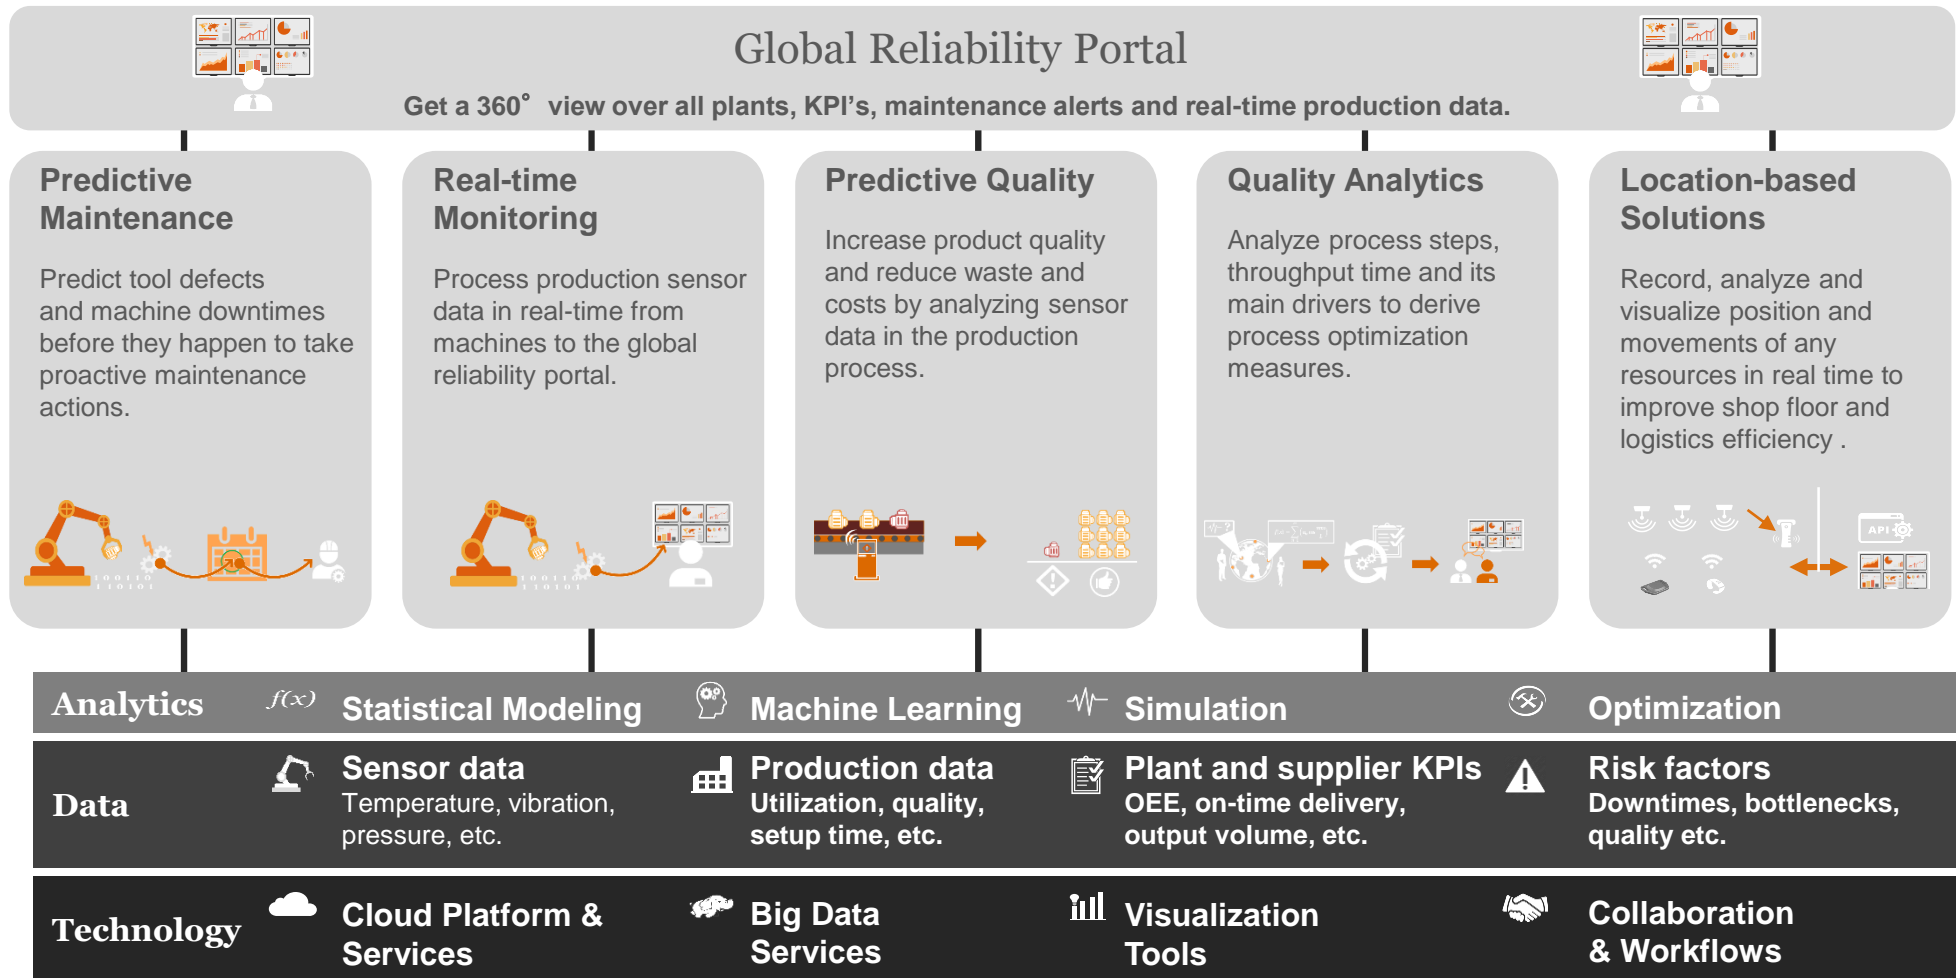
Global Reliability Portal

Get a 360° view over all plants, KPI's, maintenance alerts and real-time production data.

Predictive Maintenance

Predict tool defects and machine downtimes before they happen to take proactive maintenance actions.

Real-time Monitoring

Process production sensor data in real-time from machines to the global reliability portal.

Predictive Quality

Increase product quality and reduce waste and costs by analyzing sensor data in the production process.

Quality Analytics

Analyze process steps, throughput time and its main drivers to derive process optimization measures.

Location-based Solutions

Record, analyze and visualize position and movements of any resources in real time to improve shop floor and logistics efficiency .

API

Analytics $f(x)$ Statistical Modeling Machine Learning Simulation Optimization

Data

Sensor data
Temperature, vibration, pressure, etc.

Production data
Utilization, quality, setup time, etc.

Plant and supplier KPIs
OEE, on-time delivery, output volume, etc.

Risk factors
Downtimes, bottlenecks, quality etc.

Technology

Cloud Platform & Services

Big Data Services

Visualization Tools

Collaboration & Workflows